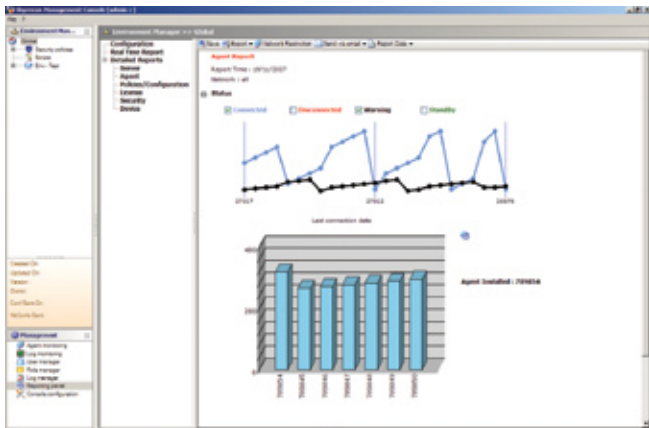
File

Environment Man...

Global
Security policies
Groups
Env. Test

Created On
Updated On
Version
Owner
Conf Basis On
Refs/info Basis

Management
Agents monitoring
Log monitoring
User manager
Role manager
Log manager
Reporting panel
Console configuration

Environment Manager >> Global

Save | Report | Network Restriction | Send via email | Report Date

Configuration
Real Time Report
Detailed Reports
Server
Agent
Policies/Configuration
License
Security
Device

Agent Report

Report Time : 19/11/2007

Network : all

Status

Connected | Disconnected | Warning | Standby

27017 | 27012 | 26976

Last connection date

Agent Installed : 759834

400
200
0